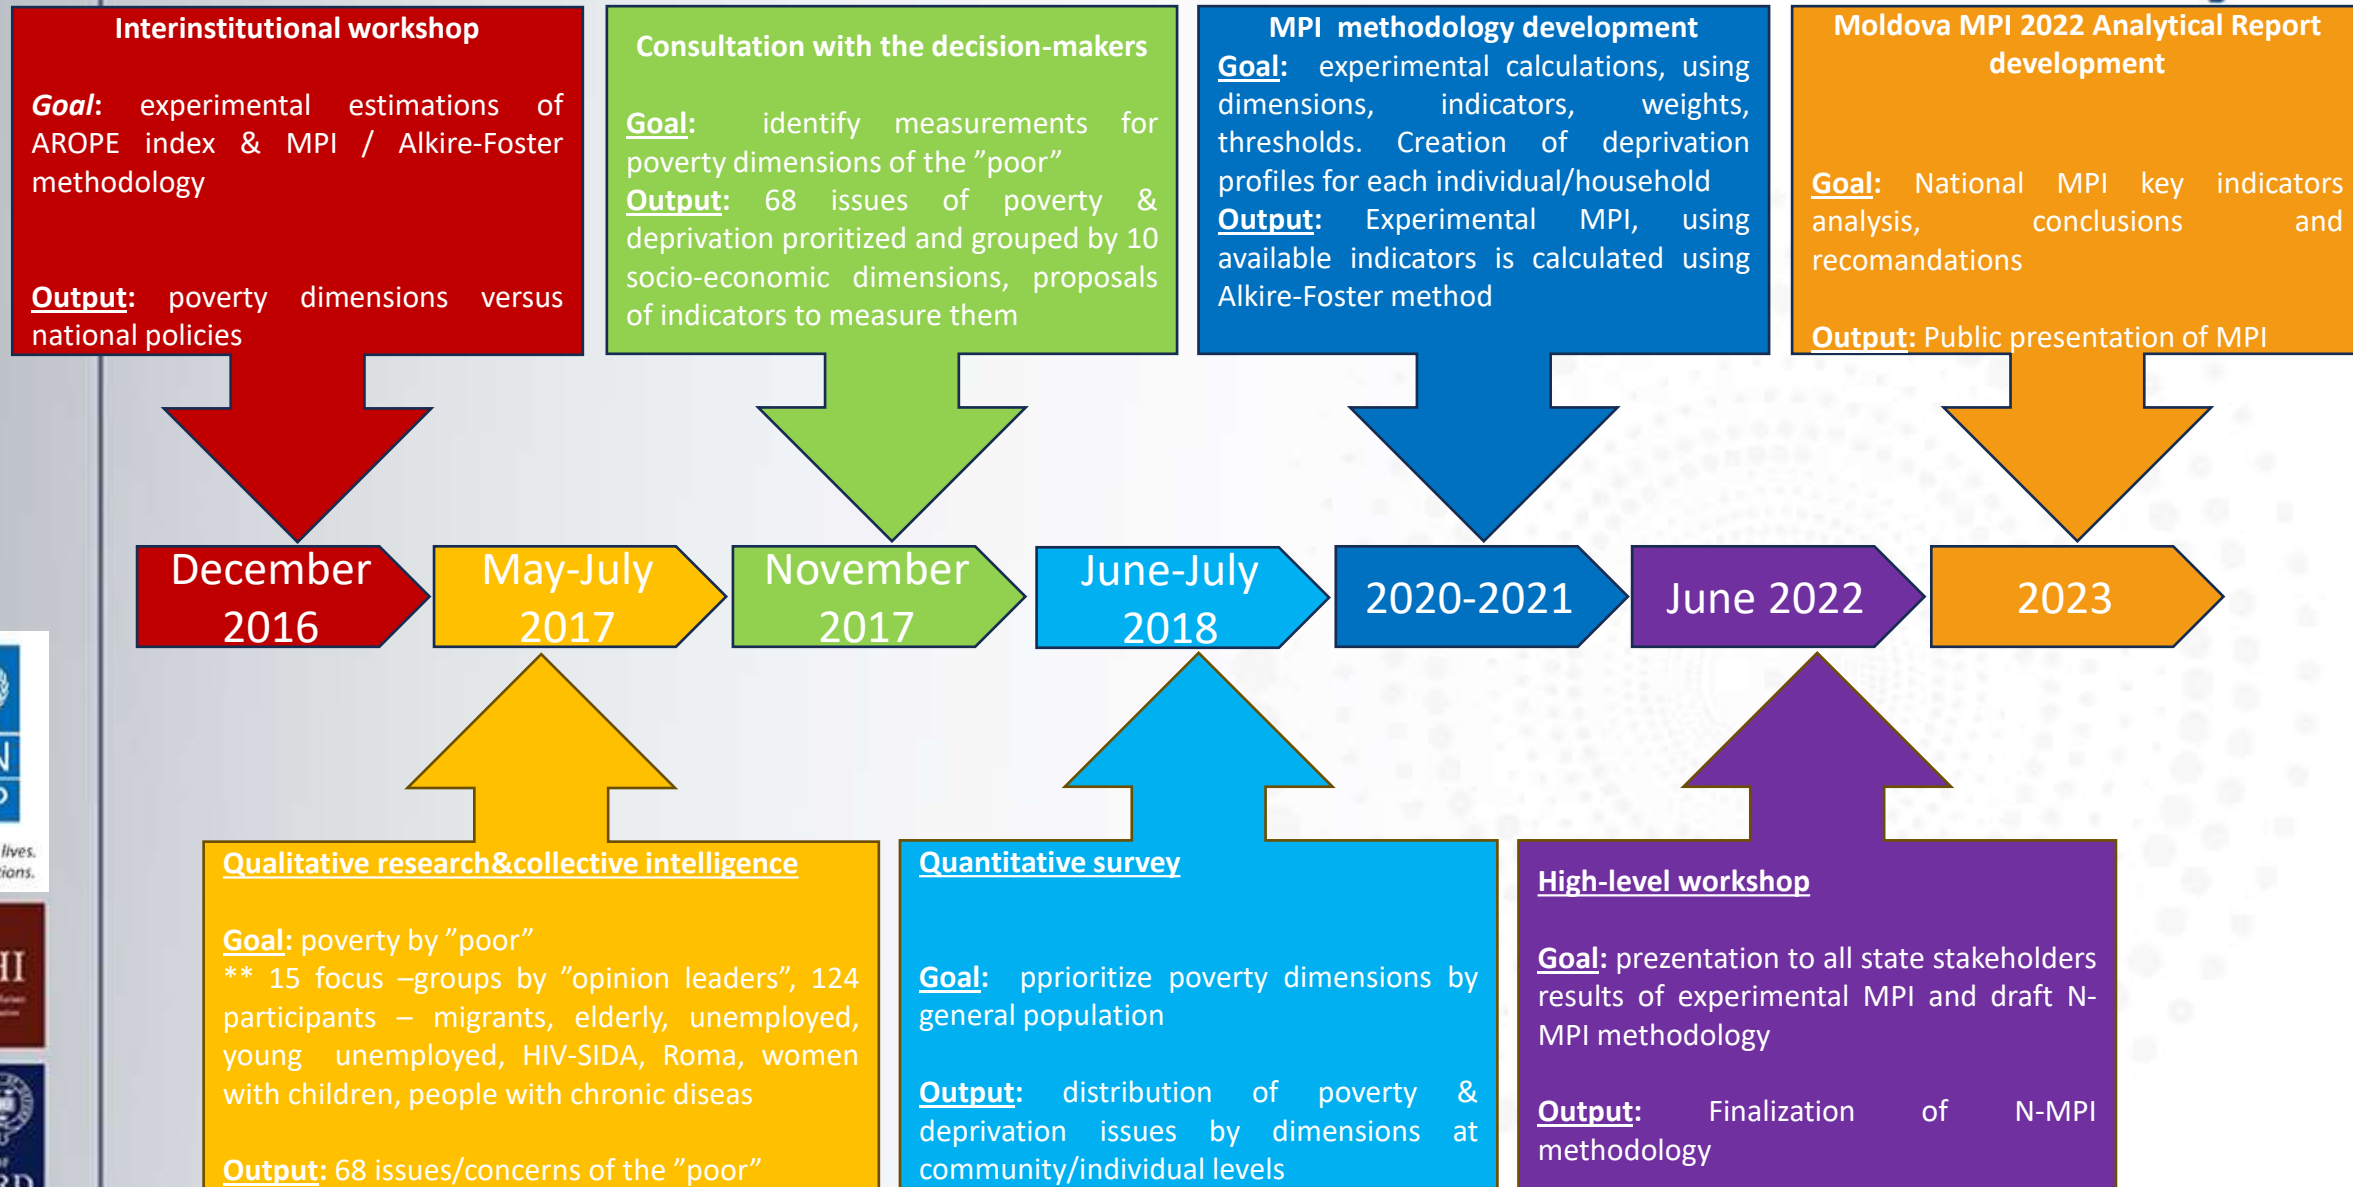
Interinstitutional workshop

Goal: experimental estimations of AROPE index & MPI / Alkire-Foster methodology

Output: poverty dimensions versus national policies

Consultation with the decision-makers

Goal: identify measurements for poverty dimensions of the ”poor”
Output: 68 issues of poverty & deprivation proritized and grouped by 10 socio-economic dimensions, proposals of indicators to measure them

MPI methodology development
Goal: experimental calculations, using dimensions, indicators, weights, thresholds. Creation of deprivation profiles for each individual/household
Output: Experimental MPI, using available indicators is calculated using Alkire-Foster method

Moldova MPI 2022 Analytical Report development

Goal: National MPI key indicators analysis, conclusions and recomandations

Output: Public presentation of MPI

December 2016

May-July 2017

November 2017

June-July 2018

2020-2021

June 2022

2023

Qualitative research&collective intelligence

Goal: poverty by ”poor”
** 15 focus –groups by ”opinion leaders”, 124 participants – migrants, elderly, unemployed, young unemployed, HIV-SIDA, Roma, women with children, people with chronic diseas

Output: 68 issues/concerns of the ”poor”

Quantitative survey

Goal: pprioritize poverty dimensions by general population

Output: distribution of poverty & deprivation issues by dimensions at community/individual levels

High-level workshop

Goal: prezentation to all state stakeholders results of experimental MPI and draft N-MPI methodology

Output: Finalization of N-MPI methodology